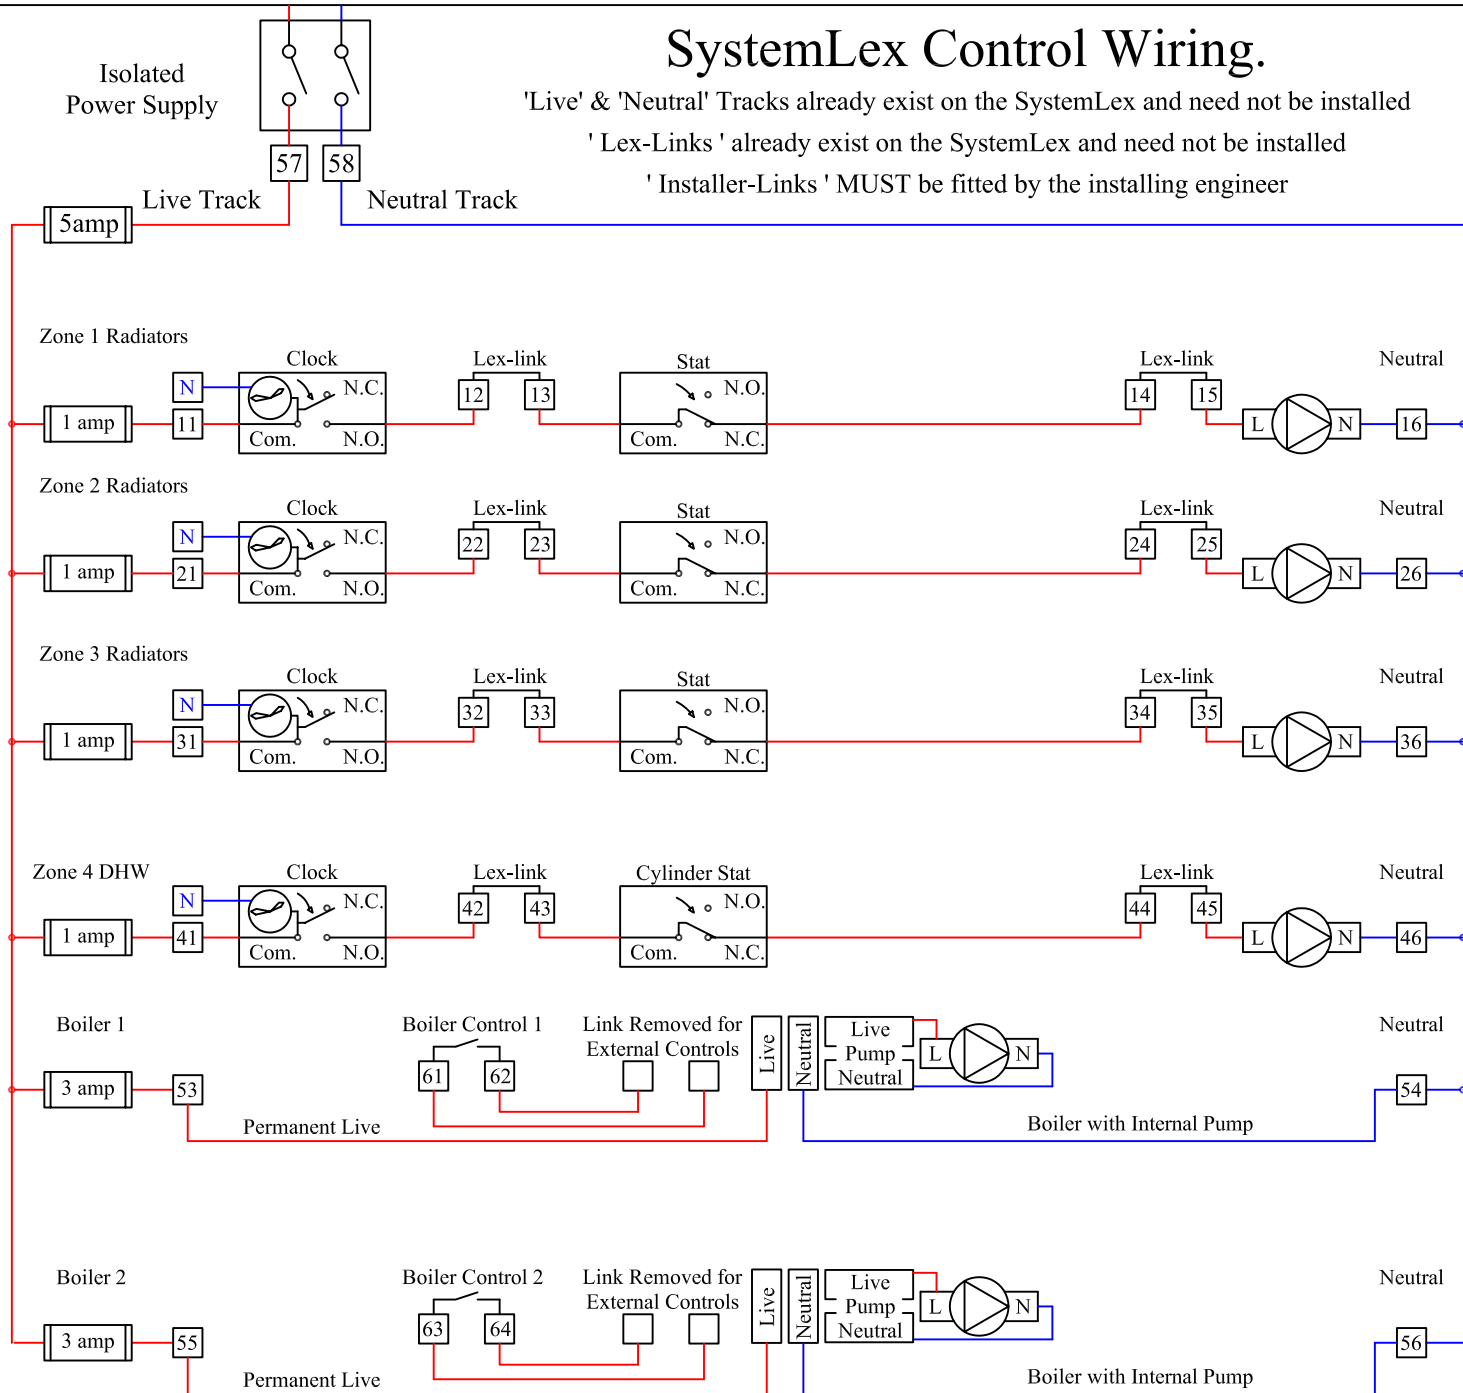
SystemLex Control Wiring.

'Live' & 'Neutral' Tracks already exist on the SystemLex and need not be installed

' Lex-Links ' already exist on the SystemLex and need not be installed

' Installer-Links ' MUST be fitted by the installing engineer

Isolated Power Supply

57 58

Live Track

Neutral Track

5amp

Zone 1 Radiators

1 amp 11 N Clock N.C. Com. N.O. Lex-link 12 13 Stat N.O. Com. N.C. Lex-link 14 15 L N Neutral 16

Zone 2 Radiators

1 amp 21 N Clock N.C. Com. N.O. Lex-link 22 23 Stat N.O. Com. N.C. Lex-link 24 25 L N Neutral 26

Zone 3 Radiators

1 amp 31 N Clock N.C. Com. N.O. Lex-link 32 33 Stat N.O. Com. N.C. Lex-link 34 35 L N Neutral 36

Zone 4 DHW

1 amp 41 N Clock N.C. Com. N.O. Lex-link 42 43 Cylinder Stat N.O. Com. N.C. Lex-link 44 45 L N Neutral 46

Boiler 1

3 amp 53 Boiler Control 1 61 62 Link Removed for External Controls Live Neutral Live Pump Neutral L N Neutral 54

Permanent Live

Boiler with Internal Pump

Boiler 2

3 amp 55 Boiler Control 2 63 64 Link Removed for External Controls Live Neutral Live Pump Neutral L N Neutral 56

Permanent Live

Boiler with Internal Pump